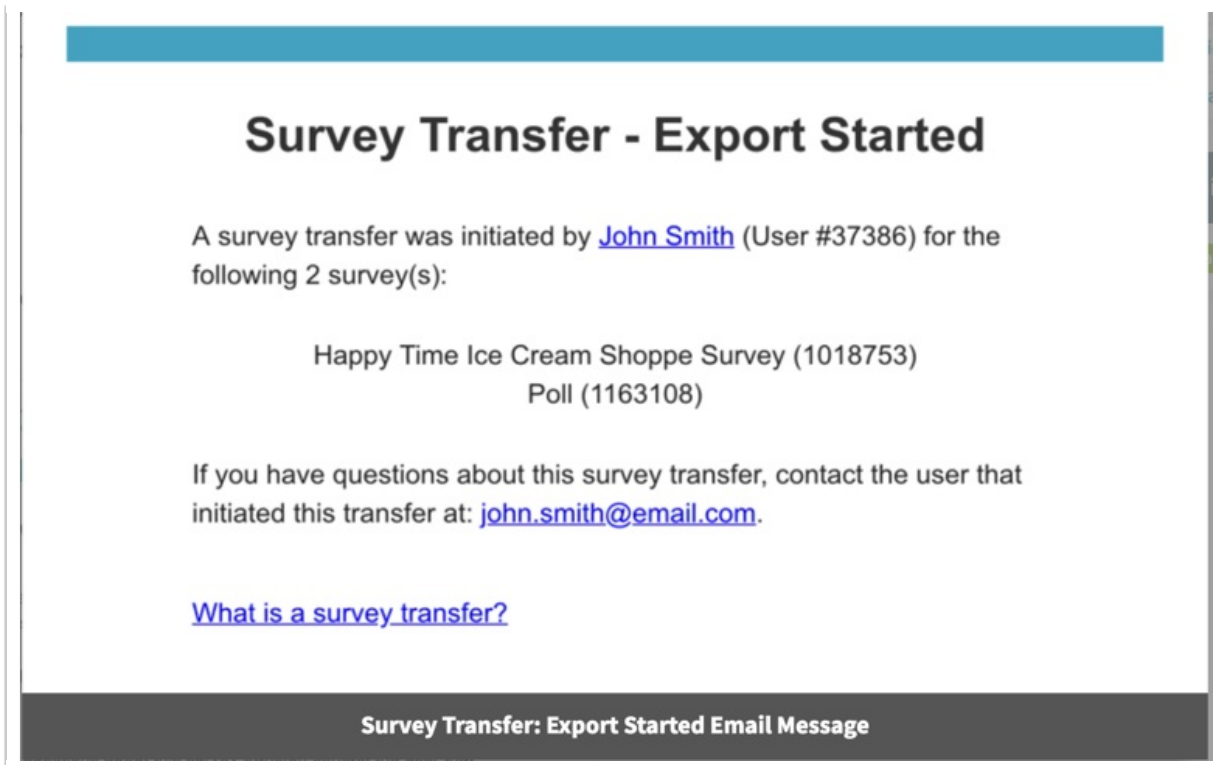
Survey Transfer - Export Started

A survey transfer was initiated by John Smith (User #37386) for the following 2 survey(s):

Happy Time Ice Cream Shoppe Survey (1018753)
Poll (1163108)

If you have questions about this survey transfer, contact the user that initiated this transfer at: john.smith@email.com.

What is a survey transfer?

Survey Transfer: Export Started Email Message